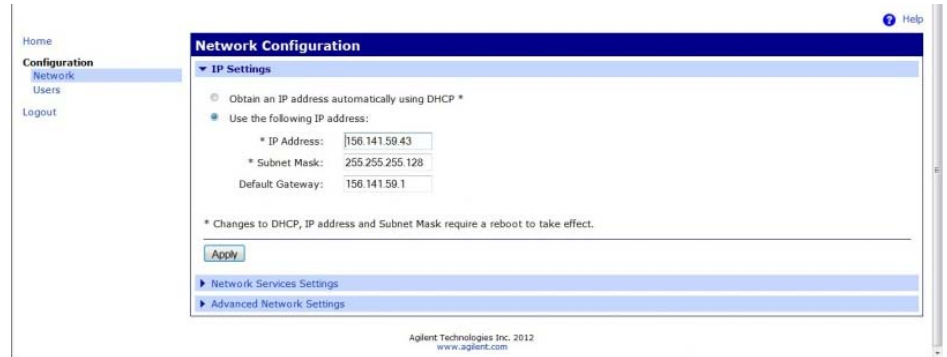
Help

Home

Configuration
Network
Users

Logout

Network Configuration

▼ IP Settings

Obtain an IP address automatically using DHCP *

Use the following IP address:

* IP Address: 156.141.59.43

* Subnet Mask: 255.255.255.128

Default Gateway: 156.141.59.1

* Changes to DHCP, IP address and Subnet Mask require a reboot to take effect.

Apply

▶ Network Services Settings

▶ Advanced Network Settings

Agilent Technologies Inc. 2012
www.agilent.com